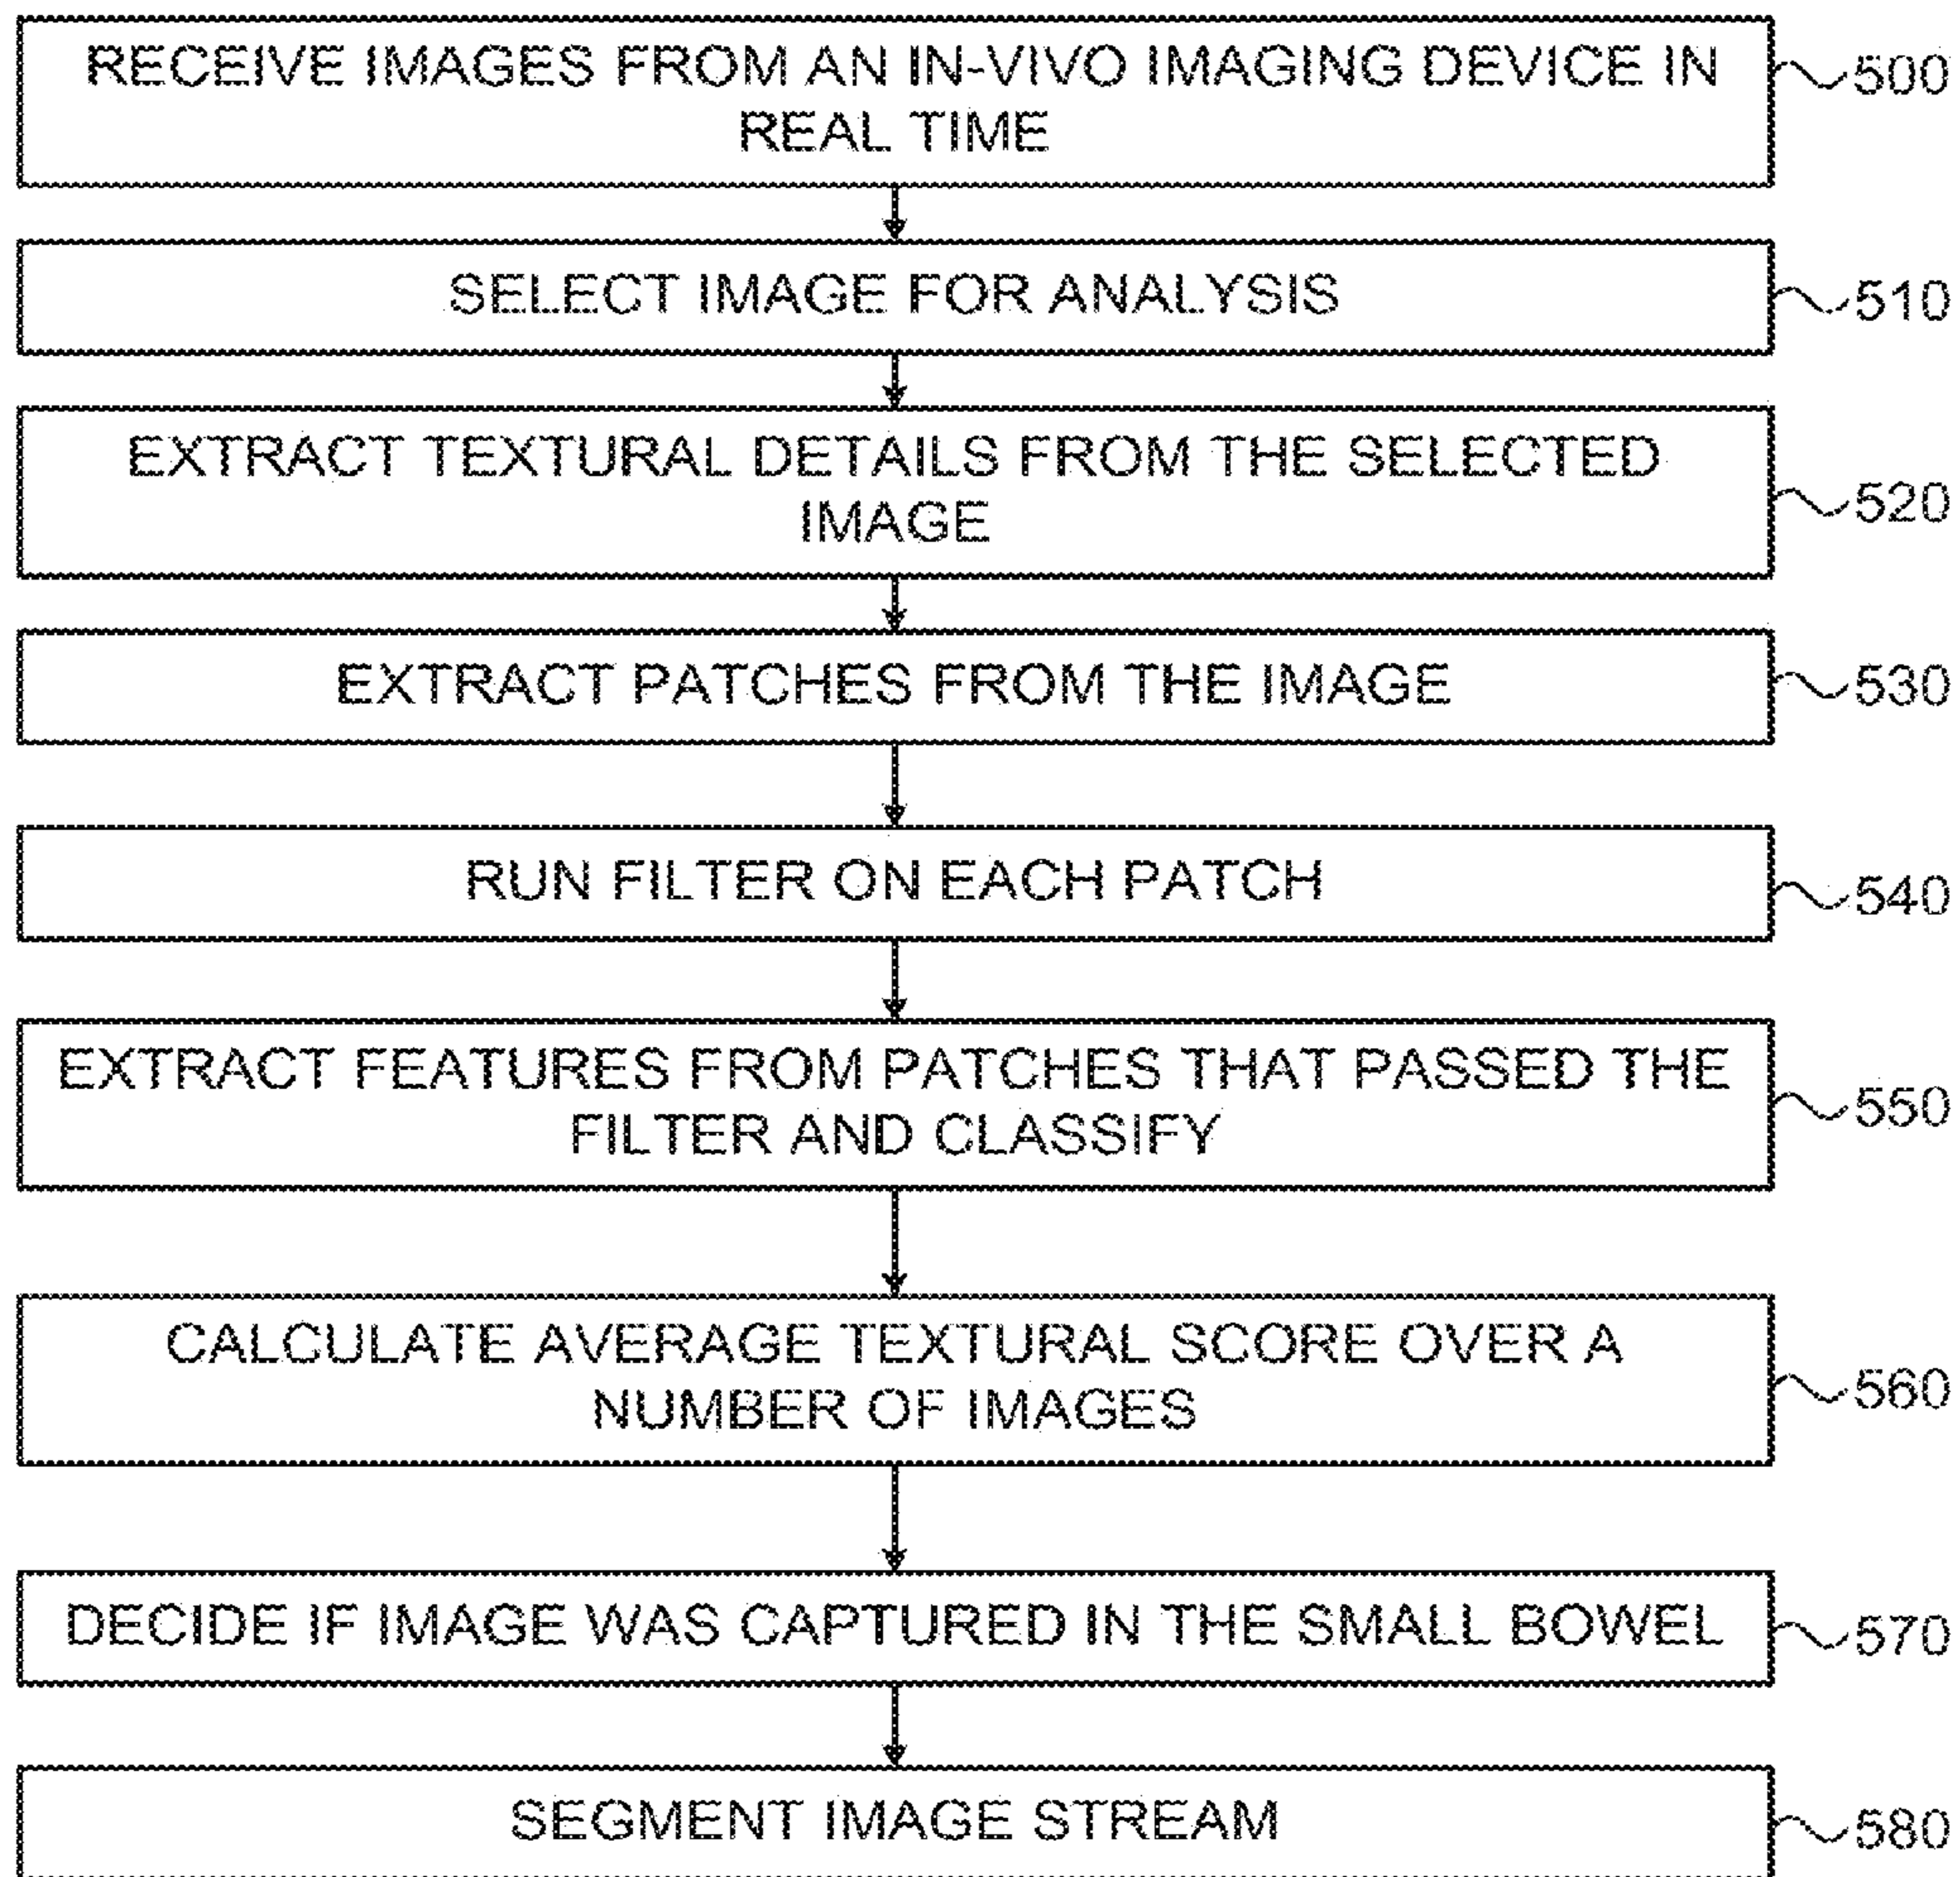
RECEIVE IMAGES FROM AN IN-VIVO IMAGING DEVICE IN REAL TIME

500

SELECT IMAGE FOR ANALYSIS

510

EXTRACT TEXTURAL DETAILS FROM THE SELECTED IMAGE

520

EXTRACT PATCHES FROM THE IMAGE

530

RUN FILTER ON EACH PATCH

540

EXTRACT FEATURES FROM PATCHES THAT PASSED THE FILTER AND CLASSIFY

550

CALCULATE AVERAGE TEXTURAL SCORE OVER A NUMBER OF IMAGES

560

DECIDE IF IMAGE WAS CAPTURED IN THE SMALL BOWEL

570

SEGMENT IMAGE STREAM

580